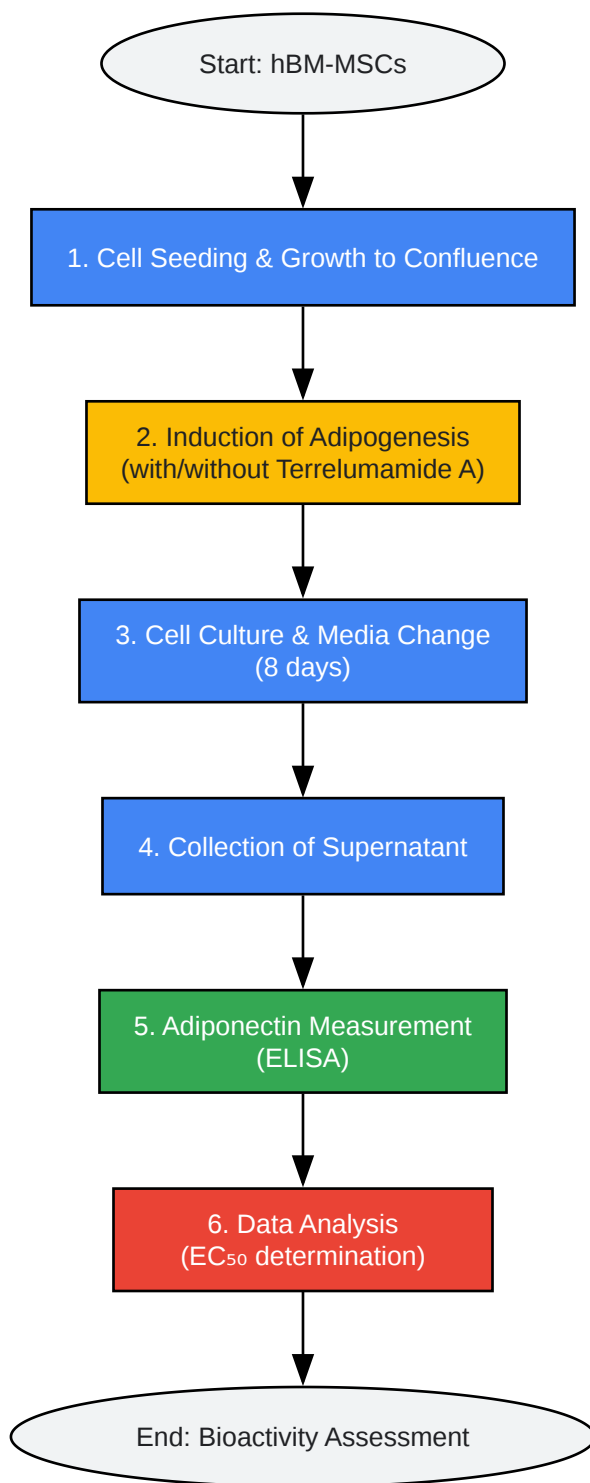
Start: hBM-MSCs

1. Cell Seeding & Growth to Confluence

2. Induction of Adipogenesis (with/without Terrelumamide A)

3. Cell Culture & Media Change (8 days)

4. Collection of Supernatant

5. Adiponectin Measurement (ELISA)

6. Data Analysis ($EC_{50}$ determination)

End: Bioactivity Assessment